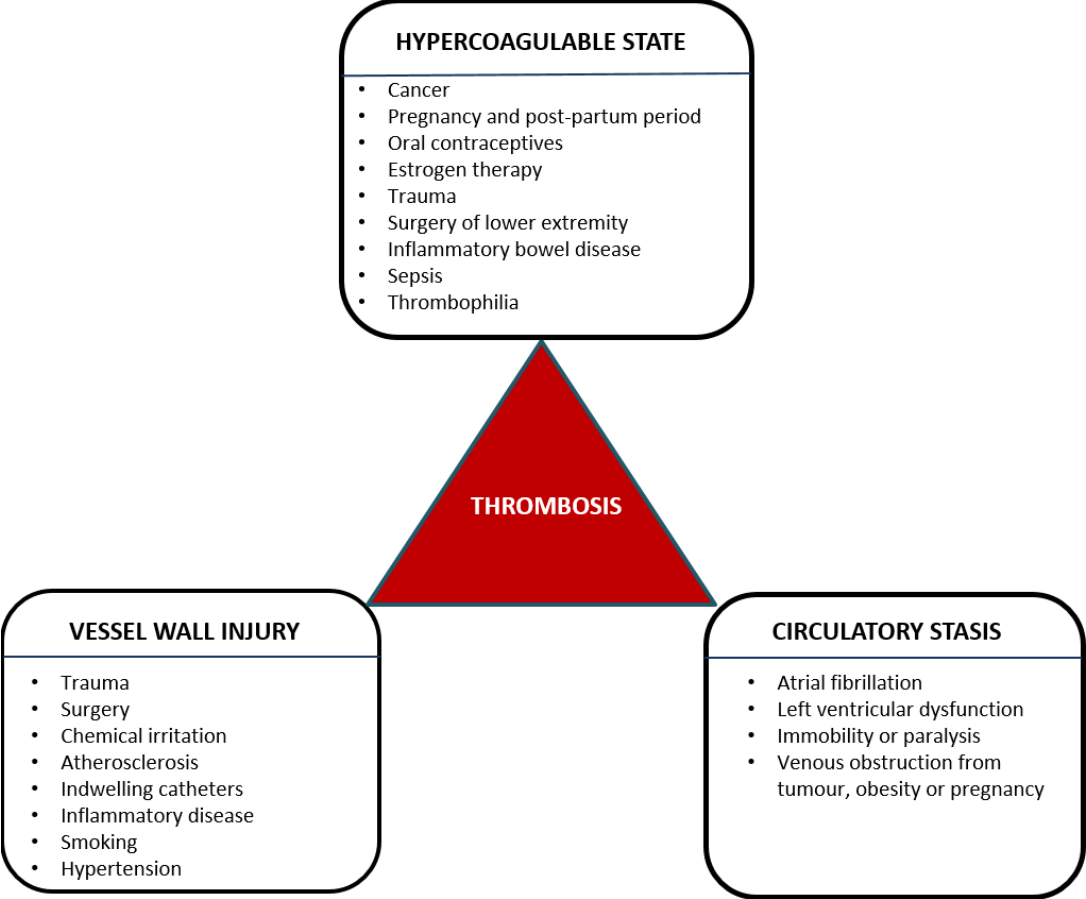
HYPERCOAGULABLE STATE

- Cancer
- Pregnancy and post-partum period
- Oral contraceptives
- Estrogen therapy
- Trauma
- Surgery of lower extremity
- Inflammatory bowel disease
- Sepsis
- Thrombophilia

THROMBOSIS

VESSEL WALL INJURY

- Trauma
- Surgery
- Chemical irritation
- Atherosclerosis
- Indwelling catheters
- Inflammatory disease
- Smoking
- Hypertension

CIRCULATORY STASIS

- Atrial fibrillation
- Left ventricular dysfunction
- Immobility or paralysis
- Venous obstruction from tumour, obesity or pregnancy